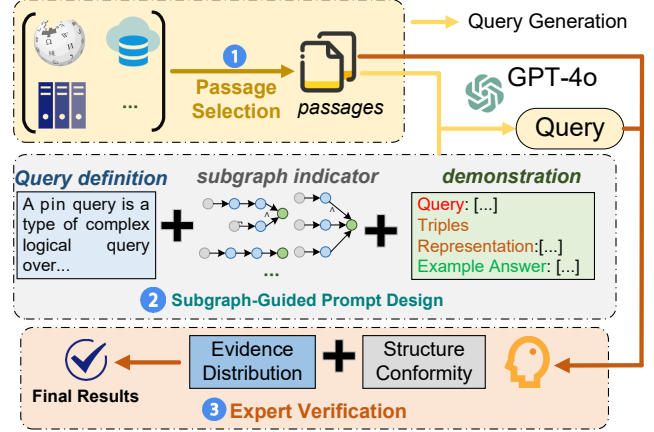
Query Generation

...

1 Passage Selection

passages

GPT-4o

Query

Query definition

A pin query is a type of complex logical query over...

subgraph indicator

...

demonstration

Query: [...]
Triples
Representation:[...]
Example Answer: [...]

2 Subgraph-Guided Prompt Design

Final Results

Evidence Distribution

Structure Conformity

3 Expert Verification